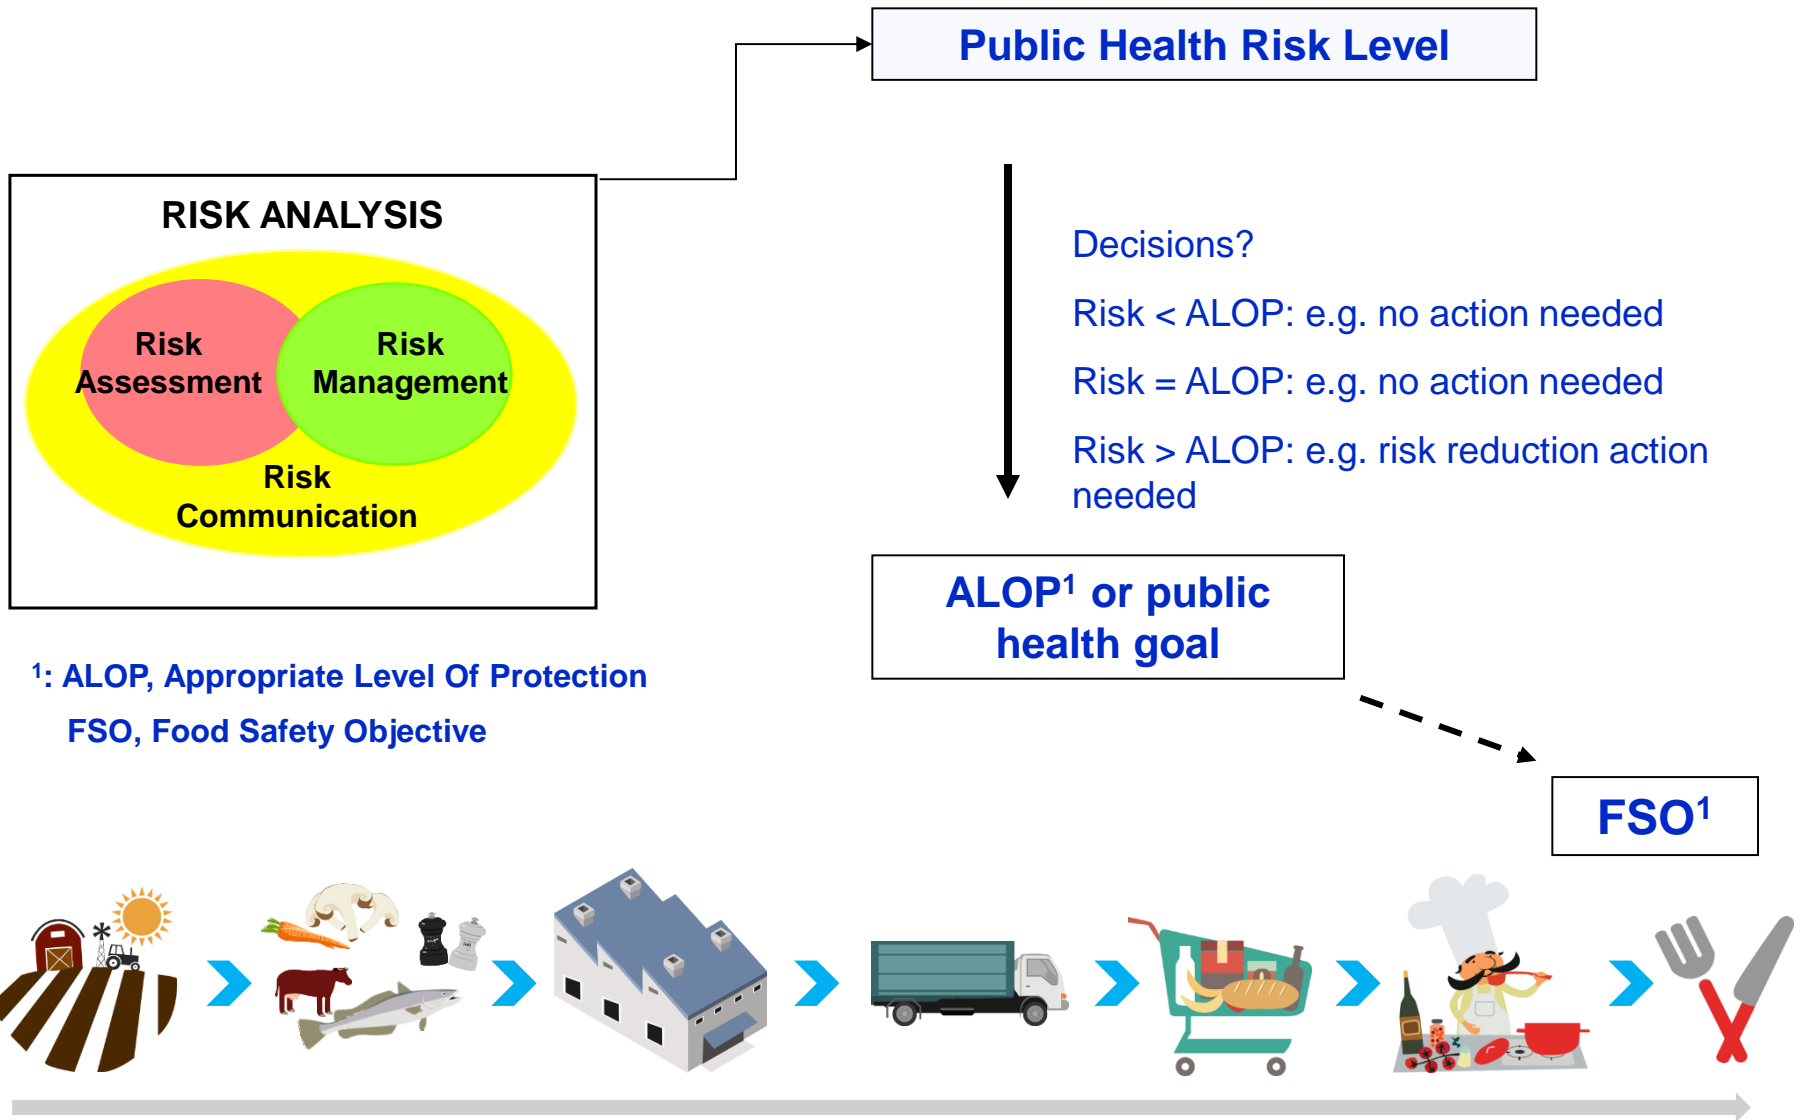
Public Health Risk Level

RISK ANALYSIS

Risk Assessment

Risk Management

Risk Communication

Decisions?

Risk < ALOP: e.g. no action needed

Risk = ALOP: e.g. no action needed

Risk > ALOP: e.g. risk reduction action needed

ALOP$^1$ or public health goal

$^1$: ALOP, Appropriate Level Of Protection

FSO, Food Safety Objective

FSO$^1$